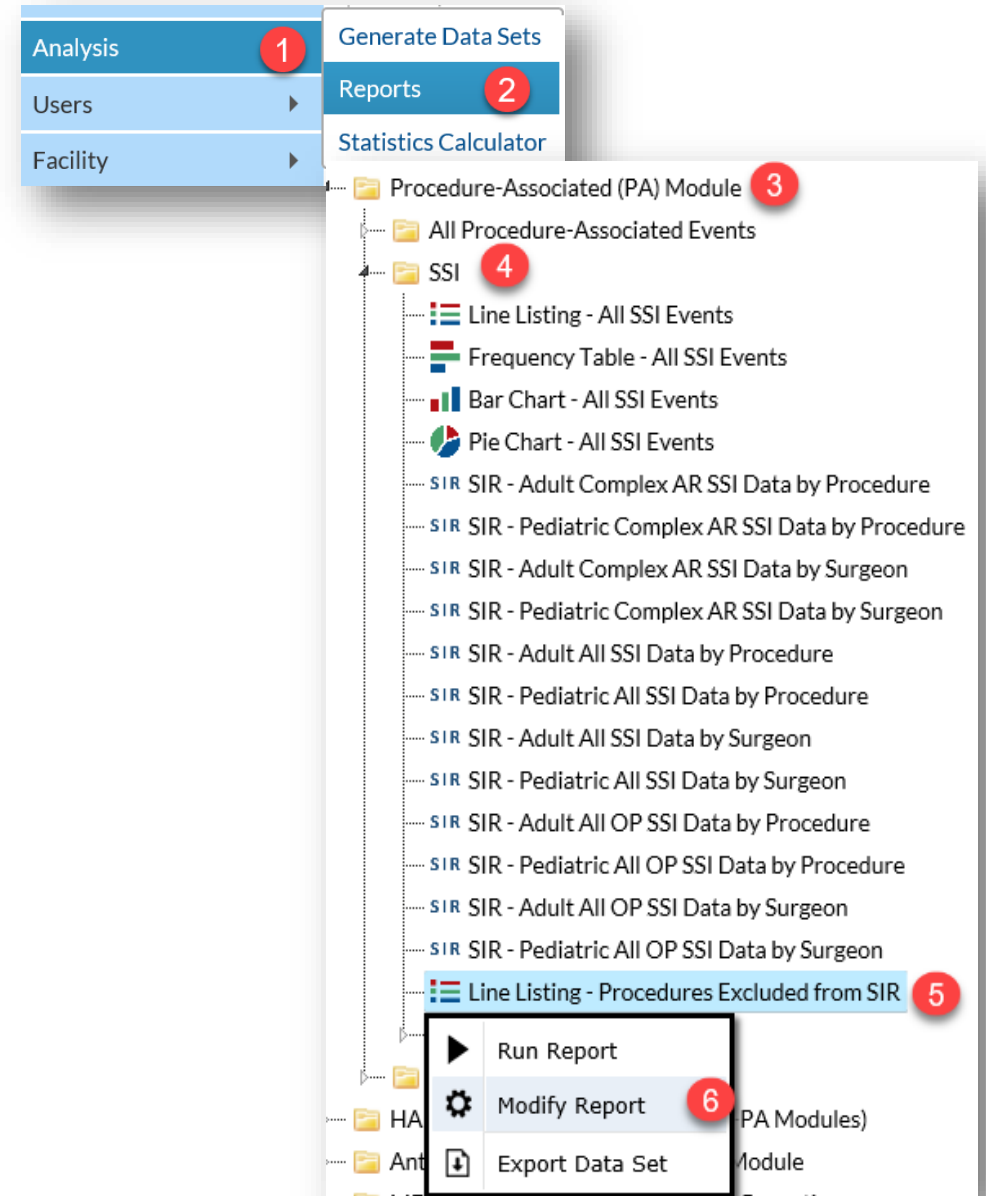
Analysis 1
Users
Facility

Generate Data Sets
Reports 2
Statistics Calculator

Procedure-Associated (PA) Module 3
All Procedure-Associated Events
SSI 4
Line Listing - All SSI Events
Frequency Table - All SSI Events
Bar Chart - All SSI Events
Pie Chart - All SSI Events
SIR SIR - Adult Complex AR SSI Data by Procedure
SIR SIR - Pediatric Complex AR SSI Data by Procedure
SIR SIR - Adult Complex AR SSI Data by Surgeon
SIR SIR - Pediatric Complex AR SSI Data by Surgeon
SIR SIR - Adult All SSI Data by Procedure
SIR SIR - Pediatric All SSI Data by Procedure
SIR SIR - Adult All SSI Data by Surgeon
SIR SIR - Pediatric All SSI Data by Surgeon
SIR SIR - Adult All OP SSI Data by Procedure
SIR SIR - Pediatric All OP SSI Data by Procedure
SIR SIR - Adult All OP SSI Data by Surgeon
SIR SIR - Pediatric All OP SSI Data by Surgeon
Line Listing - Procedures Excluded from SIR 5

Run Report
Modify Report 6
Export Data Set

HA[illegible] -PA Modules)
Ant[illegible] Module